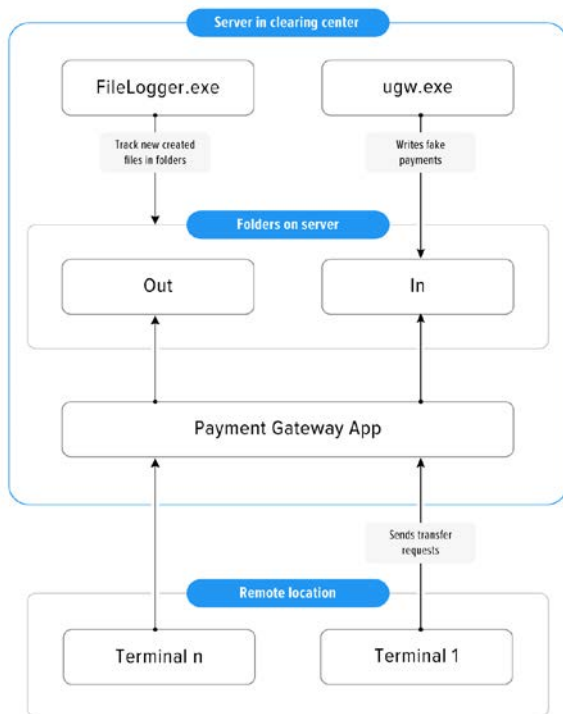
Server in clearing center

FileLogger.exe

ugw.exe

Track new created files in folders

Writes fake payments

Folders on server

Out

In

Payment Gateway App

Sends transfer requests

Remote location

Terminal n

Terminal 1